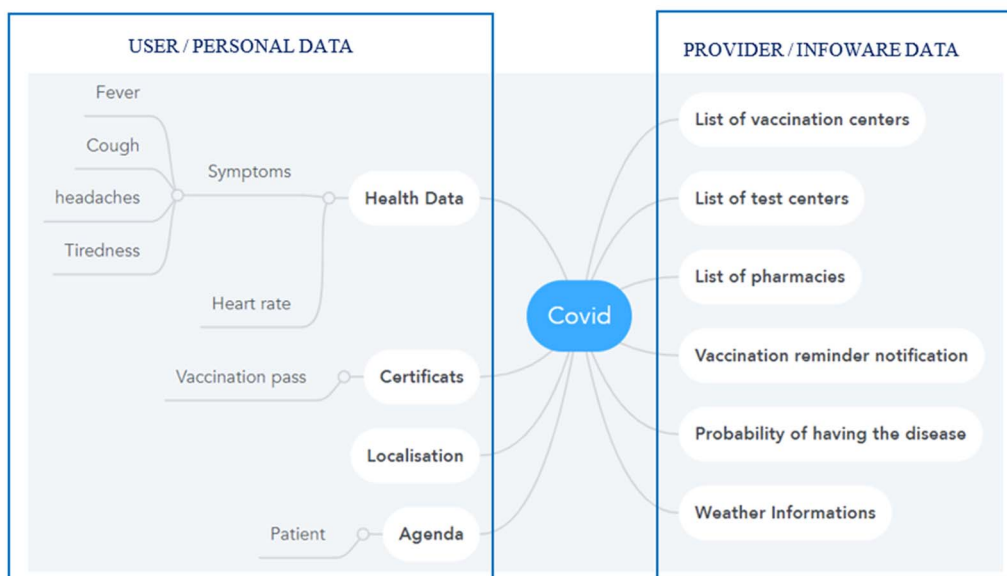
USER / PERSONAL DATA

Fever
Cough
headaches
Tiredness
Symptoms
Heart rate
Health Data
Vaccination pass
Certificats
Localisation
Patient
Agenda

Covid

PROVIDER / INFOWARE DATA

List of vaccination centers
List of test centers
List of pharmacies
Vaccination reminder notification
Probability of having the disease
Weather Informations